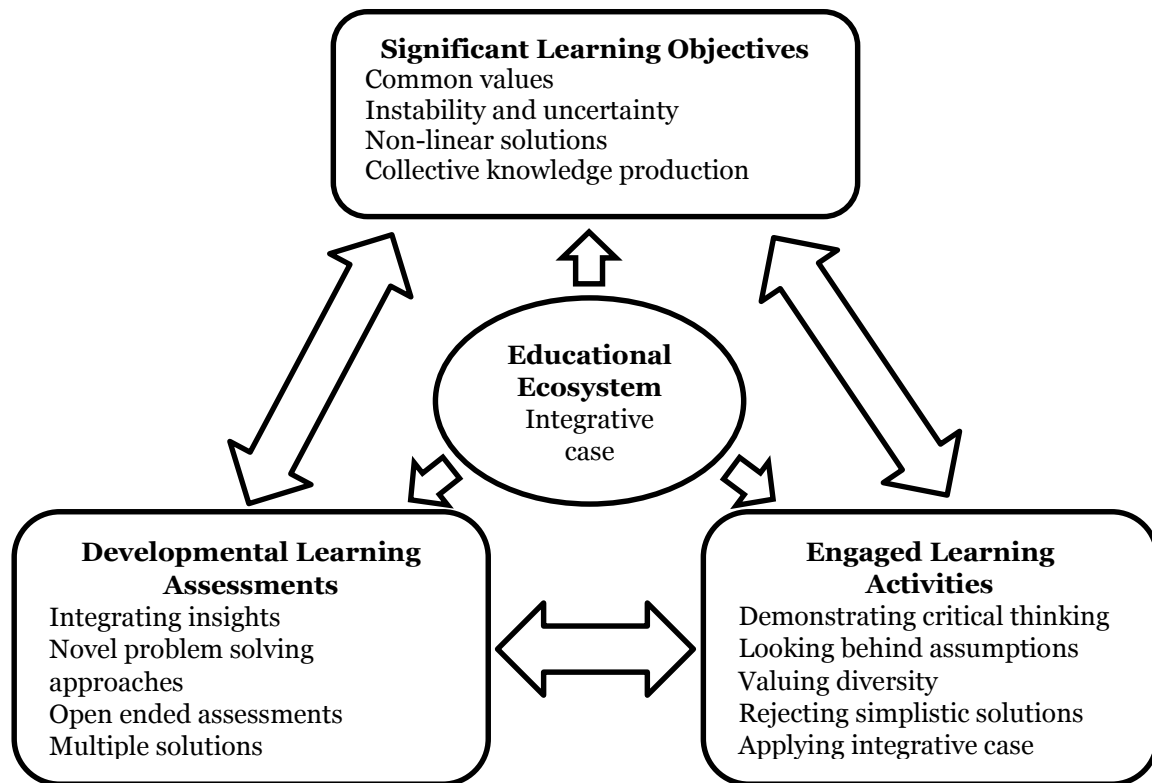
**Significant Learning Objectives**
Common values
Instability and uncertainty
Non-linear solutions
Collective knowledge production

**Educational Ecosystem**
Integrative case

**Developmental Learning Assessments**
Integrating insights
Novel problem solving approaches
Open ended assessments
Multiple solutions

**Engaged Learning Activities**
Demonstrating critical thinking
Looking behind assumptions
Valuing diversity
Rejecting simplistic solutions
Applying integrative case